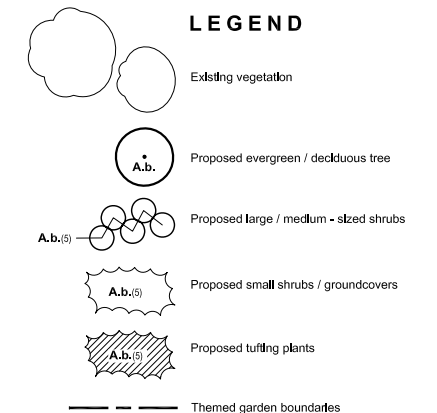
LEGEND

Existing vegetation

A.b.

Proposed evergreen / deciduous tree

A.b.(5)

Proposed large / medium - sized shrubs

A.b.(5)

Proposed small shrubs / groundcovers

A.b.(5)

Proposed tufting plants

Themed garden boundaries